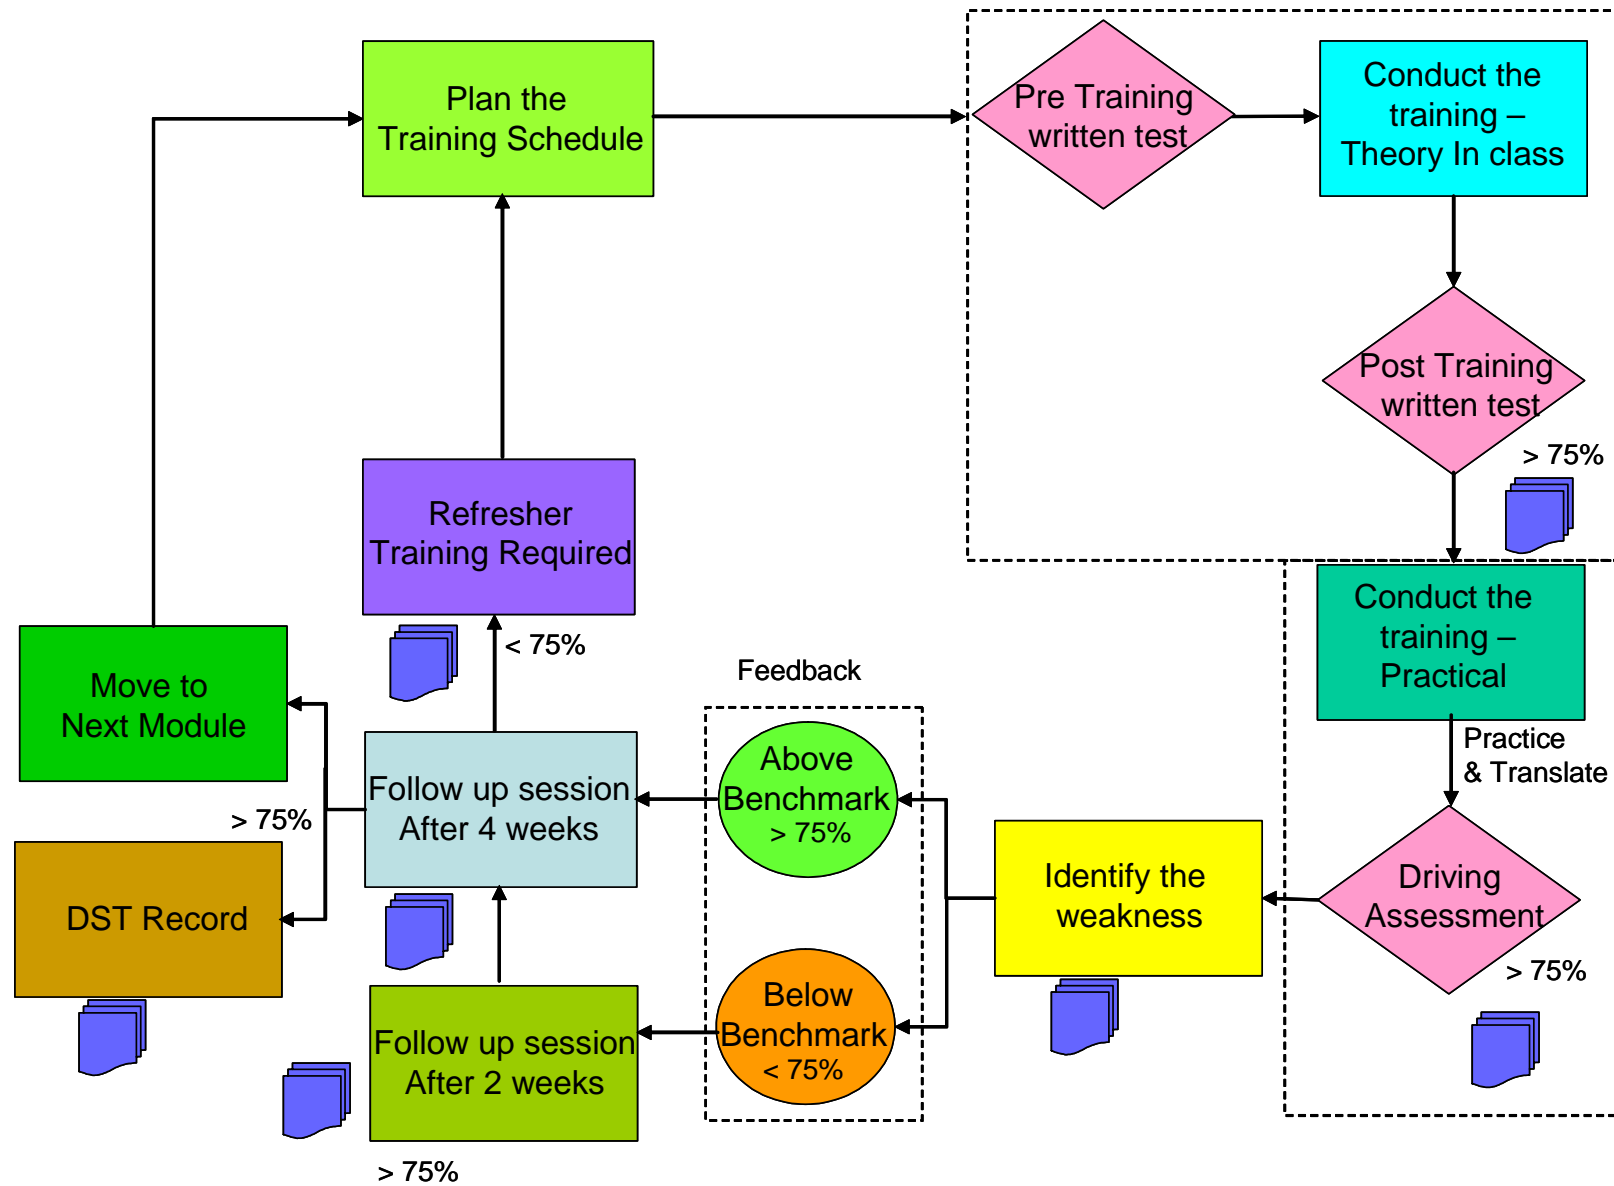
Plan the Training Schedule

Pre Training written test

Conduct the training – Theory In class

Post Training written test

> 75%

Refresher Training Required

< 75%

Move to Next Module

Feedback

Conduct the training – Practical

Practice & Translate

Follow up session After 4 weeks

Above Benchmark > 75%

> 75%

DST Record

Identify the weakness

Driving Assessment

> 75%

Below Benchmark < 75%

Follow up session After 2 weeks

> 75%